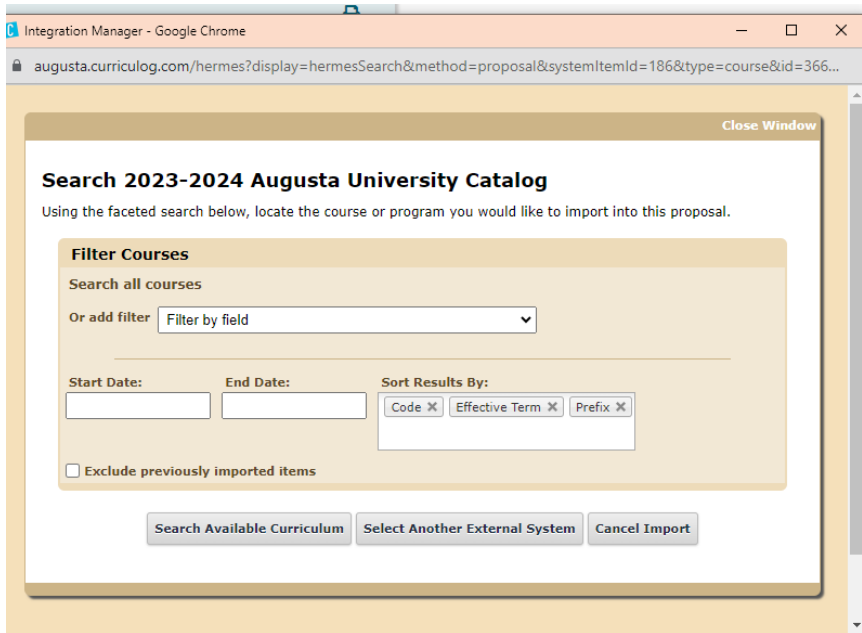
Integration Manager - Google Chrome

augusta.curriculog.com/hermes?display=hermesSearch&method=proposal&systemItemId=186&type=course&id=366...

Close Window

Search 2023-2024 Augusta University Catalog

Using the faceted search below, locate the course or program you would like to import into this proposal.

Filter Courses

Search all courses

Or add filter Filter by field

Start Date:

End Date:

Sort Results By:

Code ✕ Effective Term ✕ Prefix ✕

Exclude previously imported items

Search Available Curriculum

Select Another External System

Cancel Import